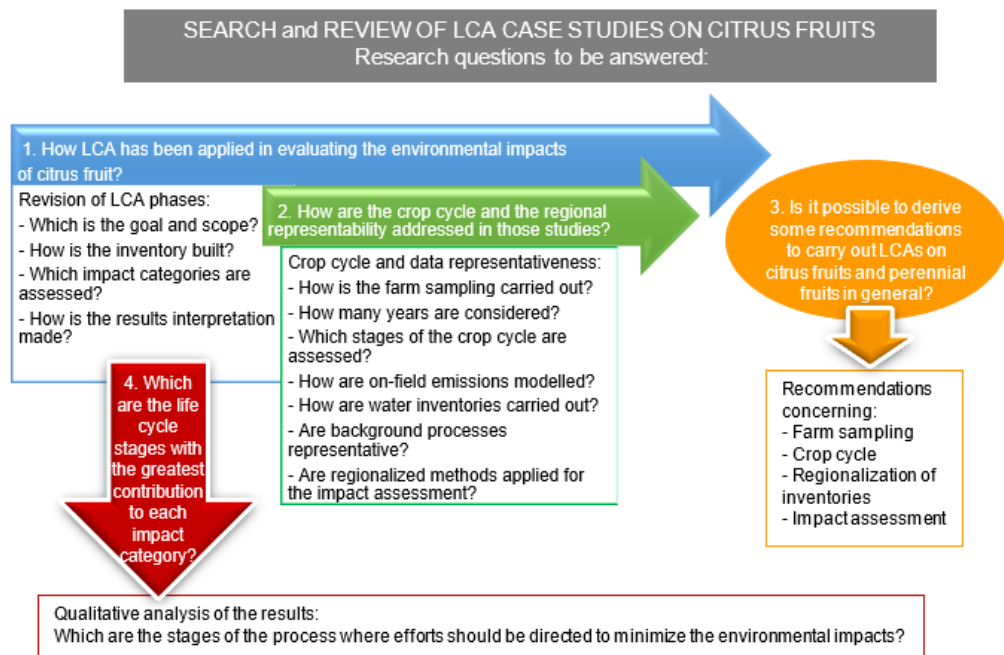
SEARCH and REVIEW OF LCA CASE STUDIES ON CITRUS FRUITS
Research questions to be answered:

1. How LCA has been applied in evaluating the environmental impacts of citrus fruit?

Revision of LCA phases:
- Which is the goal and scope?
- How is the inventory built?
- Which impact categories are assessed?
- How is the results interpretation made?

2. How are the crop cycle and the regional representability addressed in those studies?

Crop cycle and data representativeness:
- How is the farm sampling carried out?
- How many years are considered?
- Which stages of the crop cycle are assessed?
- How are on-field emissions modelled?
- How are water inventories carried out?
- Are background processes representative?
- Are regionalized methods applied for the impact assessment?

3. Is it possible to derive some recommendations to carry out LCAs on citrus fruits and perennial fruits in general?

Recommendations concerning:
- Farm sampling
- Crop cycle
- Regionalization of inventories
- Impact assessment

4. Which are the life cycle stages with the greatest contribution to each impact category?

Qualitative analysis of the results:
Which are the stages of the process where efforts should be directed to minimize the environmental impacts?